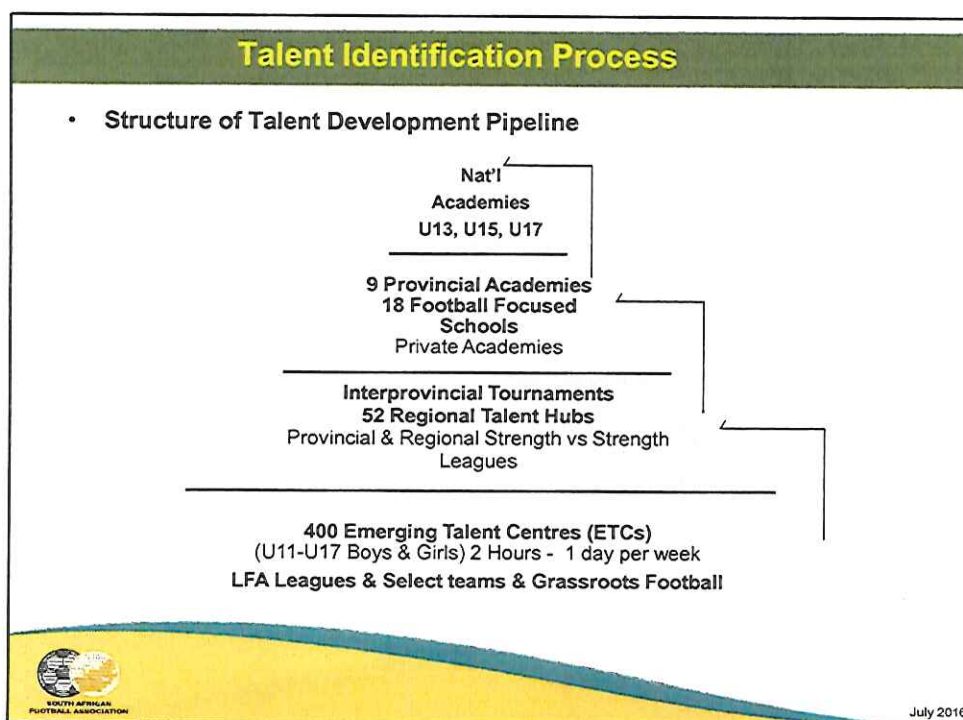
Talent Identification Process

• Structure of Talent Development Pipeline

Nat'l
Academies
U13, U15, U17

9 Provincial Academies
18 Football Focused Schools
Private Academies

Interprovincial Tournaments
52 Regional Talent Hubs
Provincial & Regional Strength vs Strength Leagues

400 Emerging Talent Centres (ETCs)
(U11-U17 Boys & Girls) 2 Hours - 1 day per week
LFA Leagues & Select teams & Grassroots Football

SOUTH AFRICAN FOOTBALL ASSOCIATION

July 2016